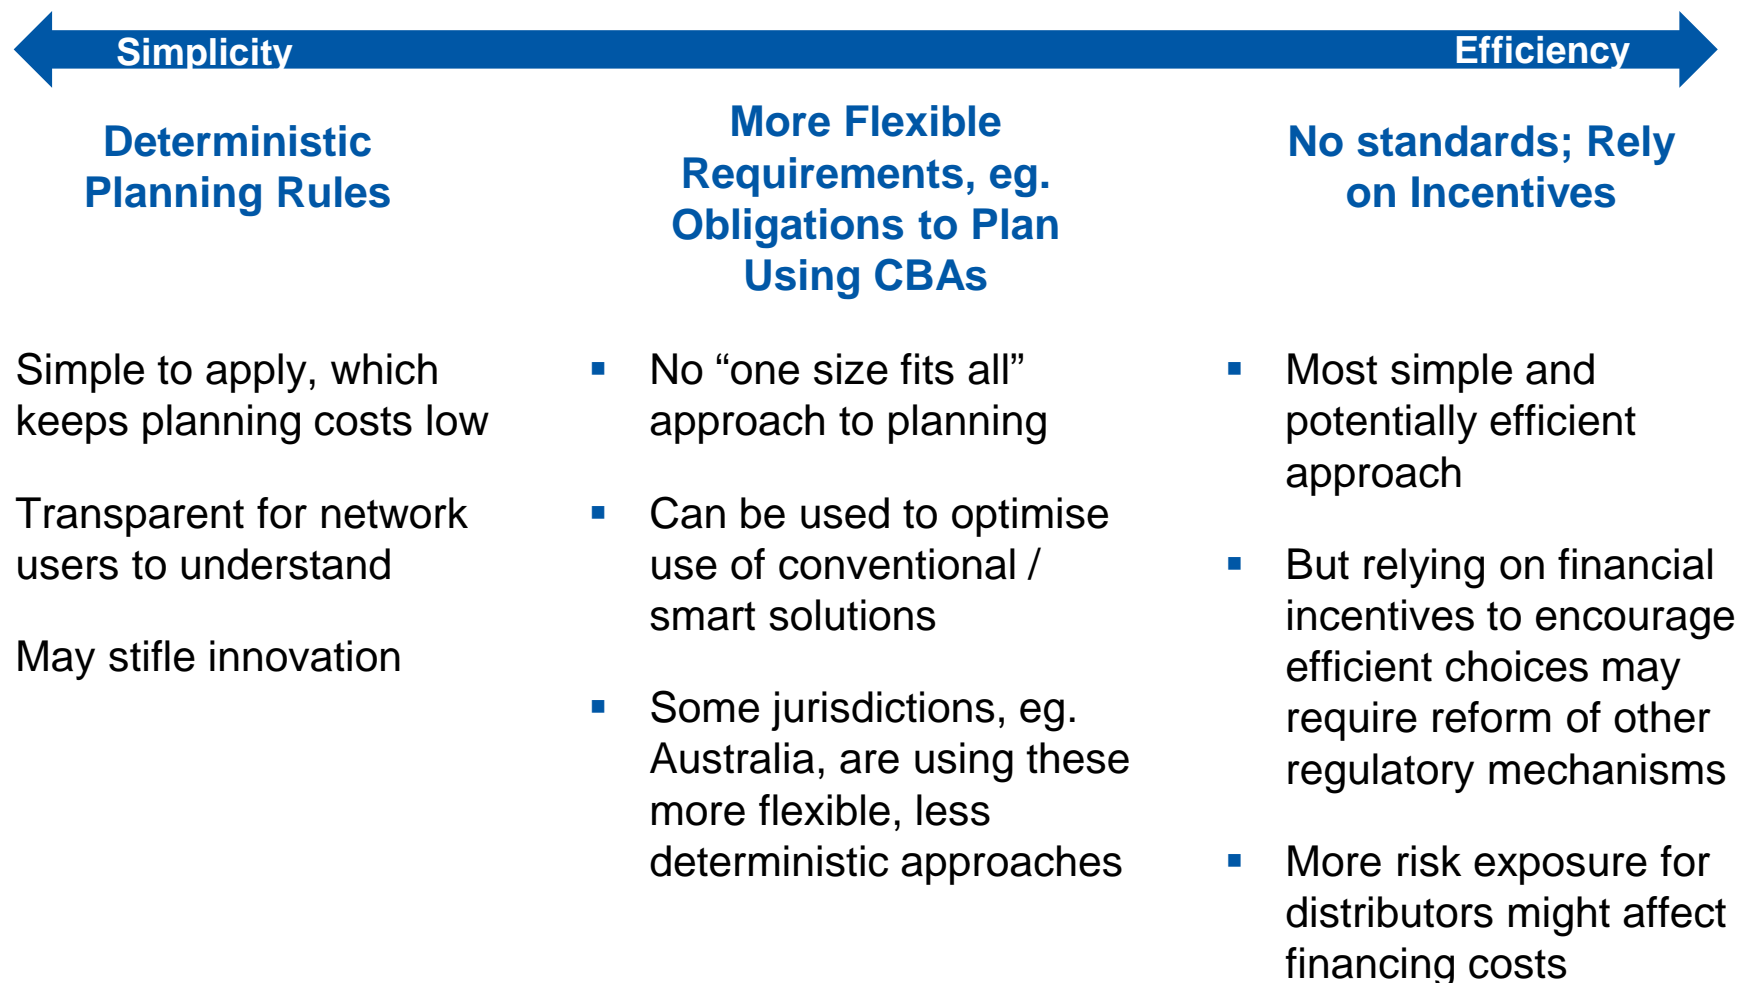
Simplicity

Efficiency

Deterministic Planning Rules

Simple to apply, which keeps planning costs low

Transparent for network users to understand

May stifle innovation

More Flexible Requirements, eg. Obligations to Plan Using CBAs

▪ No “one size fits all” approach to planning

▪ Can be used to optimise use of conventional / smart solutions

▪ Some jurisdictions, eg. Australia, are using these more flexible, less deterministic approaches

No standards; Rely on Incentives

▪ Most simple and potentially efficient approach

▪ But relying on financial incentives to encourage efficient choices may require reform of other regulatory mechanisms

▪ More risk exposure for distributors might affect financing costs